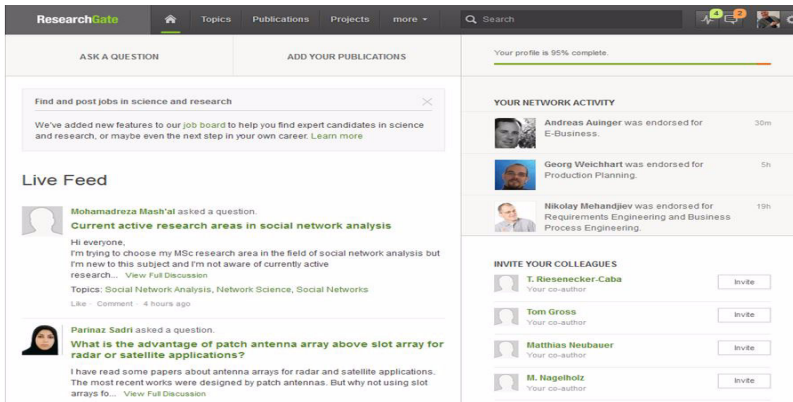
ResearchGate Topics Publications Projects more Search 4 2

ASK A QUESTION

ADD YOUR PUBLICATIONS

Your profile is 95% complete.

Find and post jobs in science and research

We've added new features to our job board to help you find expert candidates in science and research, or maybe even the next step in your own career. Learn more

Live Feed

Mohamadreza Mash'al asked a question.

Current active research areas in social network analysis

Hi everyone,
I'm trying to choose my MSc research area in the field of social network analysis but I'm new to this subject and I'm not aware of currently active research... View Full Discussion

Topics: Social Network Analysis, Network Science, Social Networks

Like · Comment · 4 hours ago

Parinaz Sadri asked a question.

What is the advantage of patch antenna array above slot array for radar or satellite applications?

I have read some papers about antenna arrays for radar and satellite applications. The most recent works were designed by patch antennas. But why not using slot arrays fo... View Full Discussion

YOUR NETWORK ACTIVITY

Andreas Auinger was endorsed for E-Business. 30m

Georg Weichhart was endorsed for Production Planning. 5h

Nikolay Mehandjiev was endorsed for Requirements Engineering and Business Process Engineering. 19h

INVITE YOUR COLLEAGUES

T. Riesenecker-Caba
Your co-author
Invite

Tom Gross
Your co-author
Invite

Matthias Neubauer
Your co-author
Invite

M. Nagelholz
Your co-author
Invite